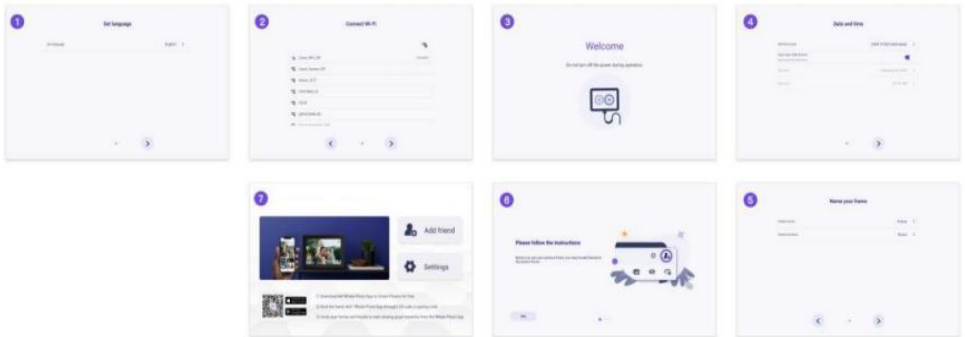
1

Set language

Set language

English

2

Connect Wi-Fi

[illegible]

3

Welcome

Do not turn off the power during operation

4

Date and time

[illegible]

7

Add friend

Settings

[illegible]

6

Please follow the instructions

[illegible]

5

Name your frame

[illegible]